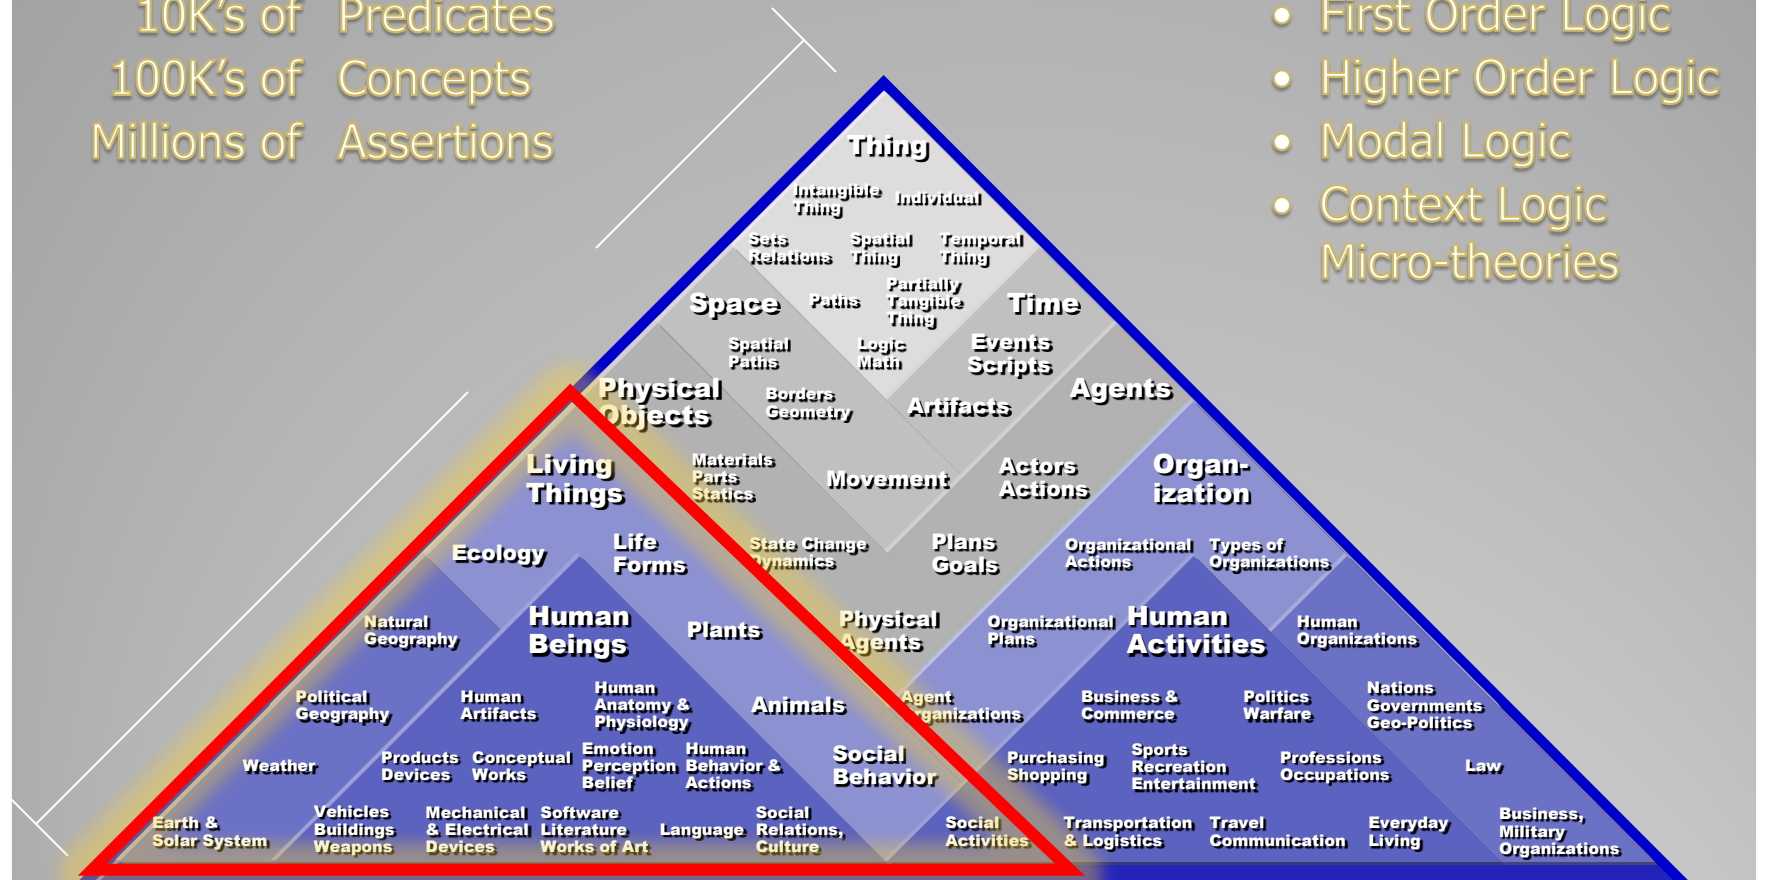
10K's of Predicates
100K's of Concepts
Millions of Assertions

• First Order Logic
• Higher Order Logic
• Modal Logic
• Context Logic
Micro-theories

Thing

Intangible Thing

Individual

Sets Relations

Spatial Thing

Temporal Thing

Space

Paths

Partially Tangible Thing

Time

Spatial Paths

Logic Math

Events Scripts

Physical Objects

Borders Geometry

Artifacts

Agents

Living Things

Materials Parts Statics

Movement

Actors Actions

Organ-ization

Ecology

Life Forms

State Change Dynamics

Plans Goals

Organizational Actions

Types of Organizations

Natural Geography

Human Beings

Plants

Physical Agents

Organizational Plans

Human Activities

Human Organizations

Political Geography

Human Artifacts

Human Anatomy & Physiology

Animals

Agent Organizations

Business & Commerce

Politics Warfare

Nations Governments Geo-Politics

Weather

Products Devices

Conceptual Works

Emotion Perception Belief

Human Behavior & Actions

Social Behavior

Purchasing Shopping

Sports Recreation Entertainment

Professions Occupations

Law

Earth & Solar System

Vehicles Buildings Weapons

Mechanical & Electrical Devices

Software Literature Works of Art

Language

Social Relations, Culture

Social Activities

Transportation & Logistics

Travel Communication

Everyday Living

Business, Military Organizations